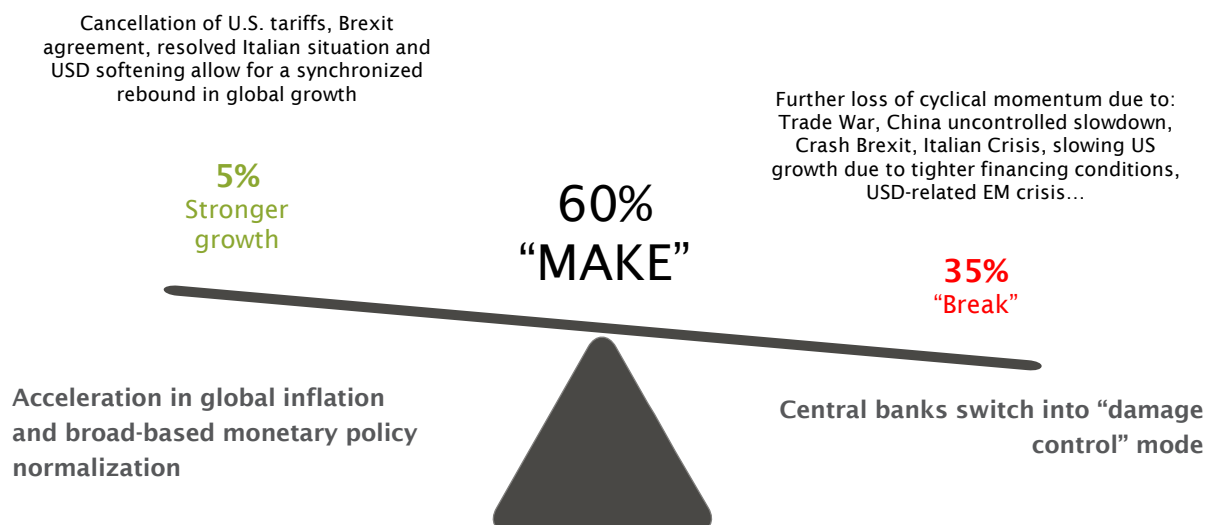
Cancellation of U.S. tariffs, Brexit agreement, resolved Italian situation and USD softening allow for a synchronized rebound in global growth

5%
Stronger growth

60%
“MAKE”

Further loss of cyclical momentum due to: Trade War, China uncontrolled slowdown, Crash Brexit, Italian Crisis, slowing US growth due to tighter financing conditions, USD-related EM crisis…

35%
“Break”

Acceleration in global inflation and broad-based monetary policy normalization

Central banks switch into “damage control” mode